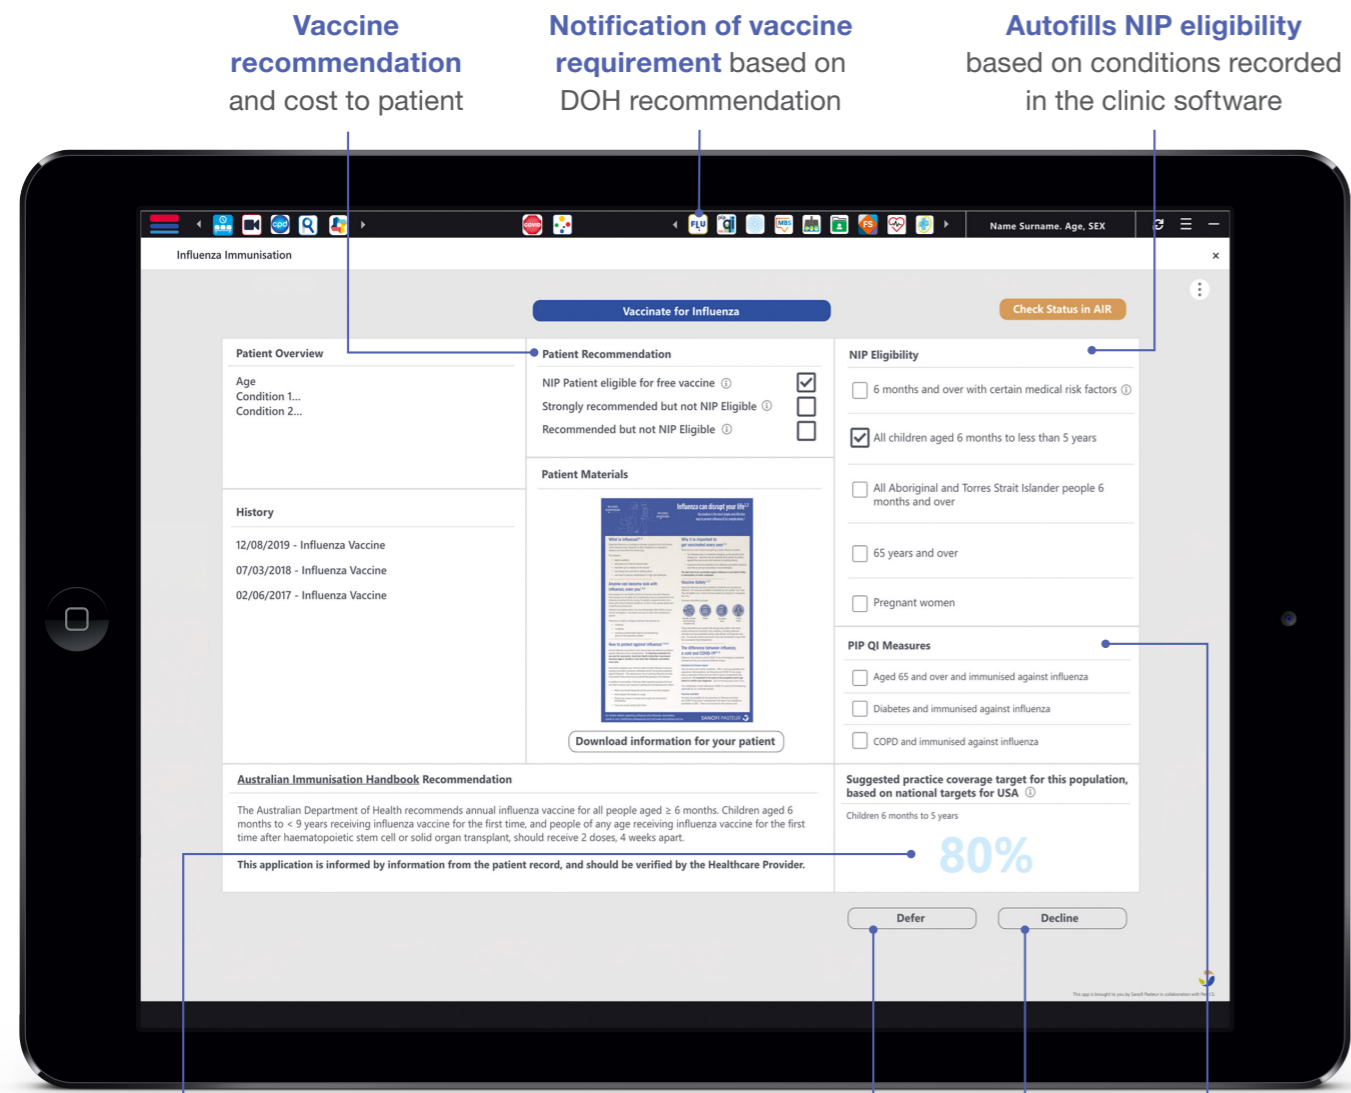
Vaccine recommendation and cost to patient

Notification of vaccine requirement based on DOH recommendation

Autofills NIP eligibility based on conditions recorded in the clinic software

FLU

Name Surname, Age, SEX

Influenza Immunisation

×

Vaccinate for Influenza

Check Status in AIR

Patient Overview

Age
Condition 1...
Condition 2...

Patient Recommendation

NIP Patient eligible for free vaccine ⓘ
Strongly recommended but not NIP Eligible ⓘ
Recommended but not NIP Eligible ⓘ

NIP Eligibility

6 months and over with certain medical risk factors ⓘ

All children aged 6 months to less than 5 years

All Aboriginal and Torres Strait Islander people 6 months and over

65 years and over

Pregnant women

History

12/08/2019 - Influenza Vaccine
07/03/2018 - Influenza Vaccine
02/06/2017 - Influenza Vaccine

Patient Materials

Influenza can disrupt your life

Download information for your patient

PIP QI Measures

Aged 65 and over and immunised against influenza
Diabetes and immunised against influenza
COPD and immunised against influenza

Australian Immunisation Handbook Recommendation

The Australian Department of Health recommends annual influenza vaccine for all people aged ≥ 6 months. Children aged 6 months to < 9 years receiving influenza vaccine for the first time, and people of any age receiving influenza vaccine for the first time after haematopoietic stem cell or solid organ transplant, should receive 2 doses, 4 weeks apart.

This application is informed by information from the patient record, and should be verified by the Healthcare Provider.

Suggested practice coverage target for this population, based on national targets for USA ⓘ

Children 6 months to 5 years

80%

Defer

Decline

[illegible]